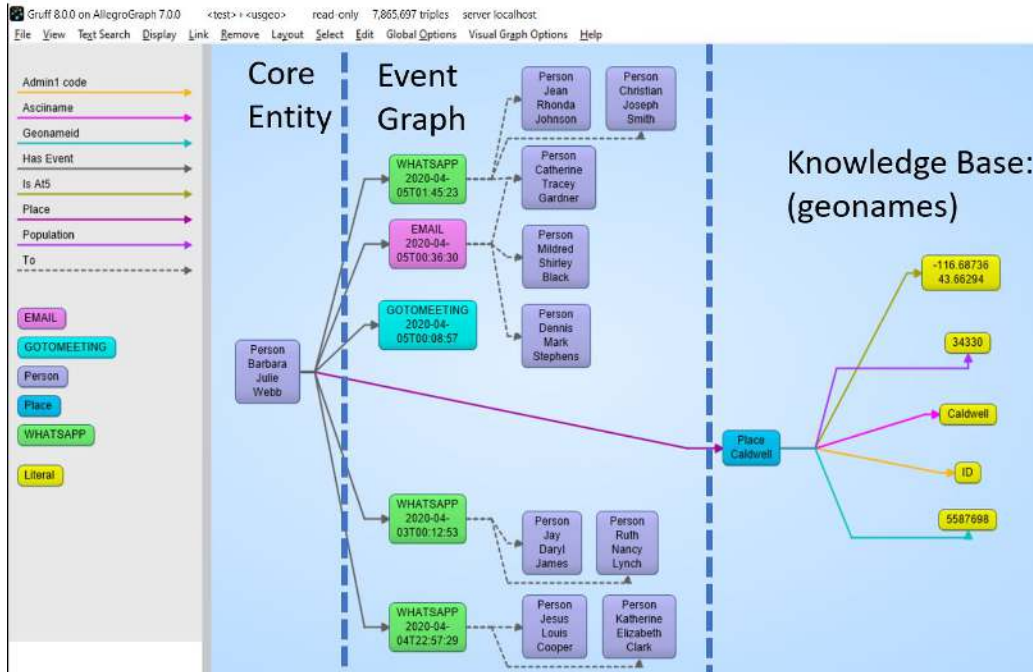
Gruff 8.0.0 on AllegroGraph 7.0.0 <test> + <usgeo> read-only 7,865,697 triples server localhost

File View Text Search Display Link Remove Layout Select Edit Global Options Visual Graph Options Help

Admin1 code
Asciiname
Geonameid
Has Event
Is At5
Place
Population
To

EMAIL
GOTOMEETING
Person
Place
WHATSAPP
Literal

Core Entity

Event Graph

Knowledge Base: (geonames)

Person Barbara Julie Webb

WHATSAPP 2020-04-05T01:45:23

EMAIL 2020-04-05T00:36:30

GOTOMEETING 2020-04-05T00:08:57

WHATSAPP 2020-04-03T00:12:53

WHATSAPP 2020-04-04T22:57:29

Person Jean Rhonda Johnson

Person Christian Joseph Smith

Person Catherine Tracey Gardner

Person Mildred Shirley Black

Person Dennis Mark Stephens

Person Jay Daryl James

Person Ruth Nancy Lynch

Person Jesus Louis Cooper

Person Katherine Elizabeth Clark

Place Caldwell

-116.68736 43.66294

34330

Caldwell

ID

5587698